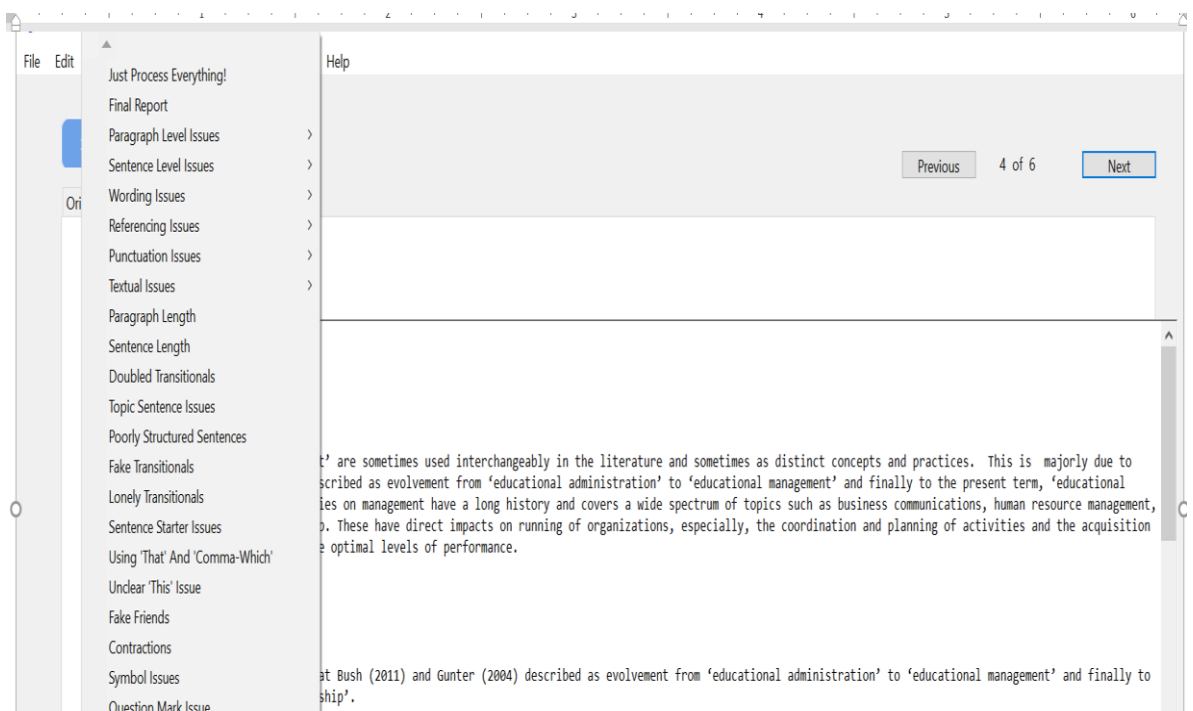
File Edit

Just Process Everything!
Final Report
Paragraph Level Issues
Sentence Level Issues
Wording Issues
Referencing Issues
Punctuation Issues
Textual Issues
Paragraph Length
Sentence Length
Doubled Transitionals
Topic Sentence Issues
Poorly Structured Sentences
Fake Transitionals
Lonely Transitionals
Sentence Starter Issues
Using 'That' And 'Comma-Which'
Unclear 'This' Issue
Fake Friends
Contractions
Symbol Issues
Question Mark Issue

Help

Previous 4 of 6 Next

Ori

t' are sometimes used interchangeably in the literature and sometimes as distinct concepts and practices. This is majorly due to scribed as evolvement from 'educational administration' to 'educational management' and finally to the present term, 'educational ies on management have a long history and covers a wide spectrum of topics such as business communications, human resource management, p. These have direct impacts on running of organizations, especially, the coordination and planning of activities and the acquisition e optimal levels of performance.

at Bush (2011) and Gunter (2004) described as evolvement from 'educational administration' to 'educational management' and finally to ship'.